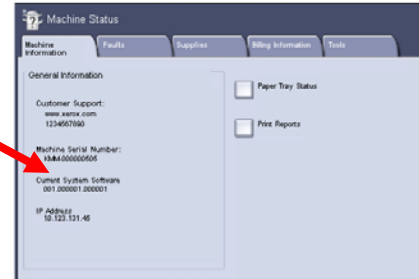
Machine Status

Machine Information

Faults

Supplies

Billing Information

Tools

General Information

Customer Support:
www.xerox.com
1234567890

Machine Serial Number:
XMM4000000505

Current System Software
001.000001.000001

IP Address
10.123.131.46

Paper Tray Status

Print Reports